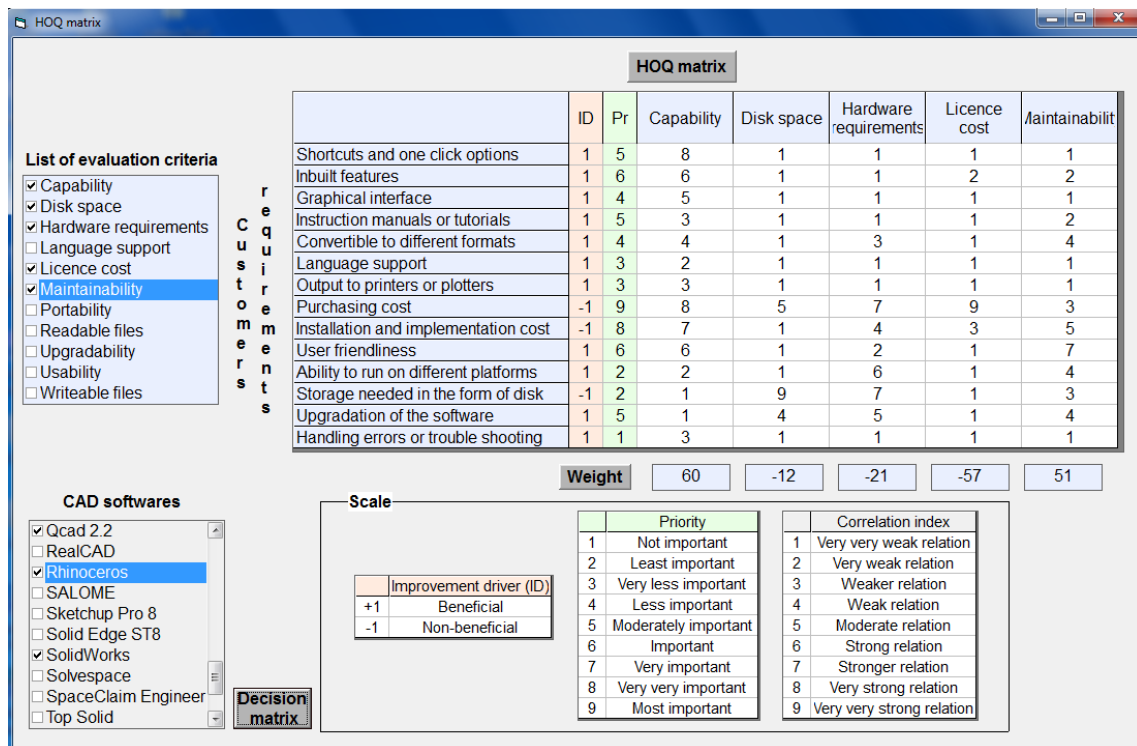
HOQ matrix

HOQ matrix

List of evaluation criteria
☑ Capability
☑ Disk space
☑ Hardware requirements
☐ Language support
☑ Licence cost
☑ Maintainability
☐ Portability
☐ Readable files
☐ Upgradability
☐ Usability
☐ Writeable files

Customers requirements

| | ID | Pr | Capability | Disk space | Hardware requirements | Licence cost | Maintainabilit |
|---|---|---|---|---|---|---|---|
| Shortcuts and one click options | 1 | 5 | 8 | 1 | 1 | 1 | 1 |
| Inbuilt features | 1 | 6 | 6 | 1 | 1 | 2 | 2 |
| Graphical interface | 1 | 4 | 5 | 1 | 1 | 1 | 1 |
| Instruction manuals or tutorials | 1 | 5 | 3 | 1 | 1 | 1 | 2 |
| Convertible to different formats | 1 | 4 | 4 | 1 | 3 | 1 | 4 |
| Language support | 1 | 3 | 2 | 1 | 1 | 1 | 1 |
| Output to printers or plotters | 1 | 3 | 3 | 1 | 1 | 1 | 1 |
| Purchasing cost | -1 | 9 | 8 | 5 | 7 | 9 | 3 |
| Installation and implementation cost | -1 | 8 | 7 | 1 | 4 | 3 | 5 |
| User friendliness | 1 | 6 | 6 | 1 | 2 | 1 | 7 |
| Ability to run on different platforms | 1 | 2 | 2 | 1 | 6 | 1 | 4 |
| Storage needed in the form of disk | -1 | 2 | 1 | 9 | 7 | 1 | 3 |
| Upgradation of the software | 1 | 5 | 1 | 4 | 5 | 1 | 4 |
| Handling errors or trouble shooting | 1 | 1 | 3 | 1 | 1 | 1 | 1 |

Weight | 60 | -12 | -21 | -57 | 51

CAD softwares
☑ Qcad 2.2
☐ RealCAD
☑ Rhinoceros
☐ SALOME
☐ Sketchup Pro 8
☐ Solid Edge ST8
☑ SolidWorks
☐ Solvespace
☐ SpaceClaim Engineer
☐ Top Solid

Decision matrix

Scale

| | Improvement driver (ID) |
|---|---|
| +1 | Beneficial |
| -1 | Non-beneficial |

| | Priority |
|---|---|
| 1 | Not important |
| 2 | Least important |
| 3 | Very less important |
| 4 | Less important |
| 5 | Moderately important |
| 6 | Important |
| 7 | Very important |
| 8 | Very very important |
| 9 | Most important |

| | Correlation index |
|---|---|
| 1 | Very very weak relation |
| 2 | Very weak relation |
| 3 | Weaker relation |
| 4 | Weak relation |
| 5 | Moderate relation |
| 6 | Strong relation |
| 7 | Stronger relation |
| 8 | Very strong relation |
| 9 | Very very strong relation |